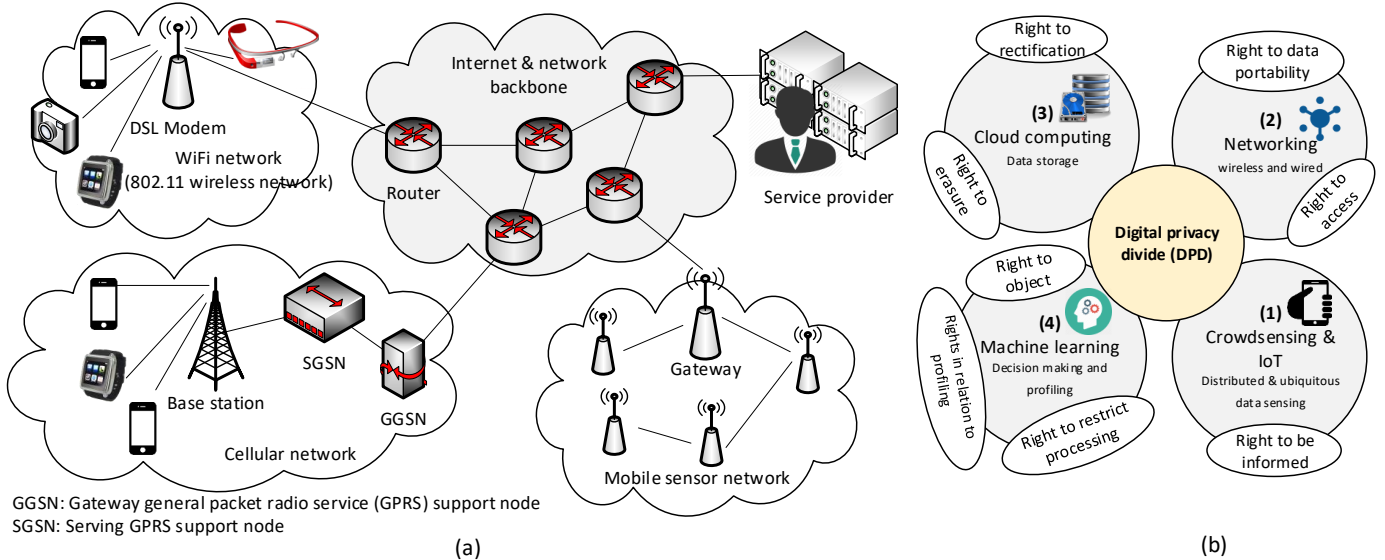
DSL Modem
WiFi network
(802.11 wireless network)

Internet & network backbone

Router

Service provider

Base station

SGSN

GGSN

Cellular network

Gateway

Mobile sensor network

GGSN: Gateway general packet radio service (GPRS) support node
SGSN: Serving GPRS support node

(a)

Right to rectification

(3)
Cloud computing
Data storage

Right to erasure

Right to data portability

(2)
Networking
wireless and wired

Right to access

Digital privacy divide (DPD)

Right to object

Rights in relation to profiling

(4)
Machine learning
Decision making and profiling

Right to restrict processing

(1)
Crowdsensing & IoT
Distributed & ubiquitous data sensing

Right to be informed

(b)